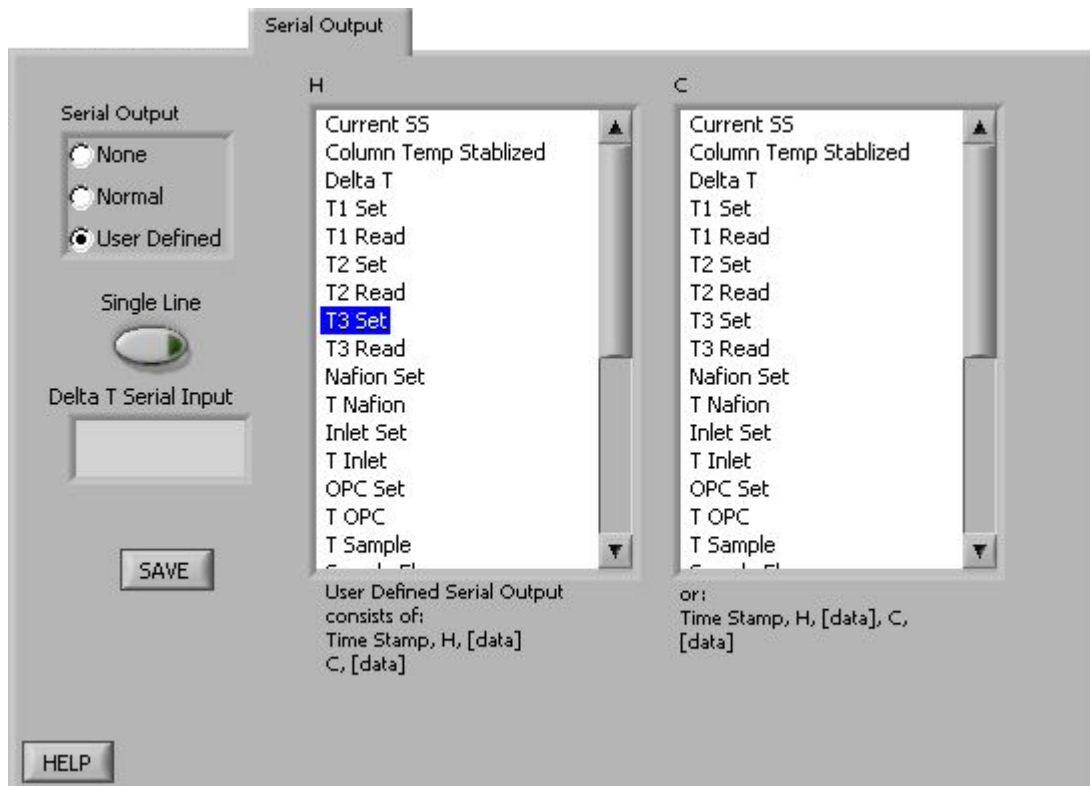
Serial Output

Serial Output
None
Normal
User Defined

Single Line

Delta T Serial Input

SAVE

H
Current SS
Column Temp Stablized
Delta T
T1 Set
T1 Read
T2 Set
T2 Read
T3 Set
T3 Read
Nafion Set
T Nafion
Inlet Set
T Inlet
OPC Set
T OPC
T Sample
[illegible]

User Defined Serial Output consists of:
Time Stamp, H, [data]
C, [data]

C
Current SS
Column Temp Stablized
Delta T
T1 Set
T1 Read
T2 Set
T2 Read
T3 Set
T3 Read
Nafion Set
T Nafion
Inlet Set
T Inlet
OPC Set
T OPC
T Sample
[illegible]

or:
Time Stamp, H, [data], C, [data]

HELP